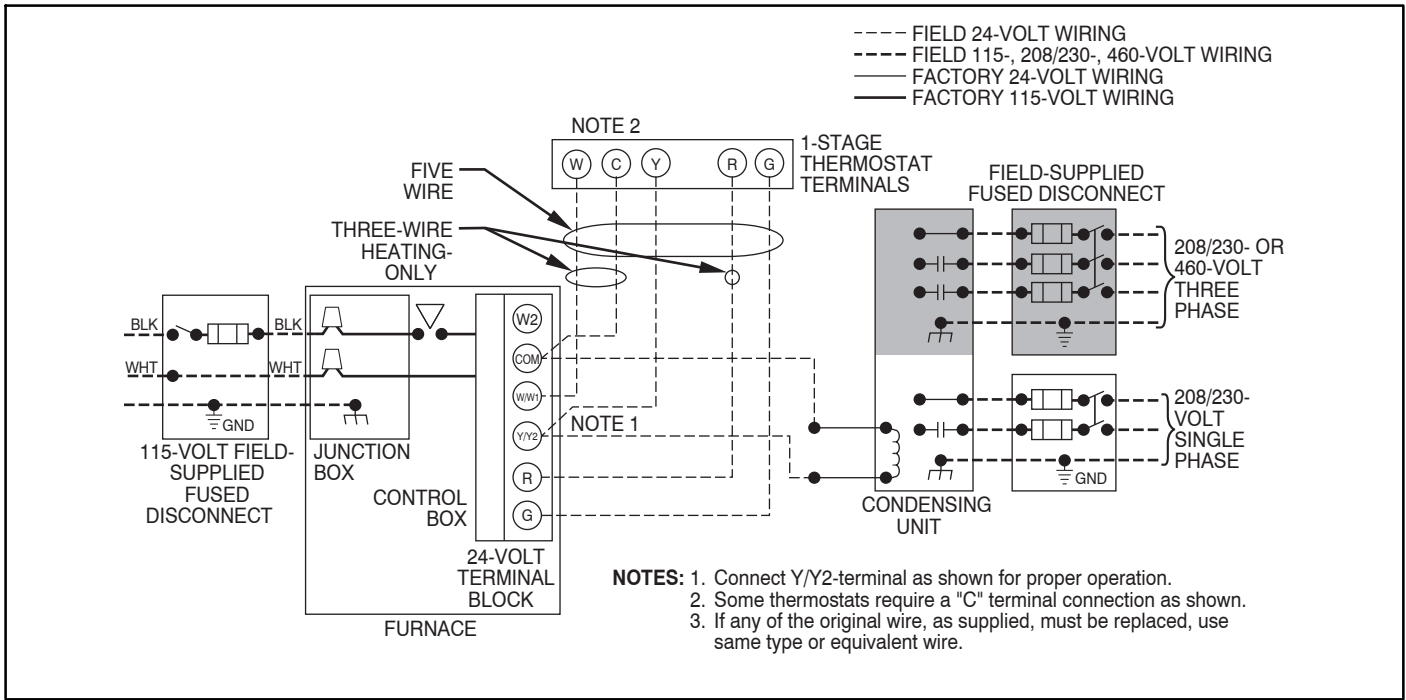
FIELD 24-VOLT WIRING
FIELD 115-, 208/230-, 460-VOLT WIRING
FACTORY 24-VOLT WIRING
FACTORY 115-VOLT WIRING

NOTE 2

W C Y R G

1-STAGE THERMOSTAT TERMINALS

FIVE WIRE

THREE-WIRE HEATING-ONLY

FIELD-SUPPLIED FUSED DISCONNECT

208/230- OR 460-VOLT THREE PHASE

BLK
BLK
WHT
WHT
GND

W2
COM
W/W1
Y/Y2
R
G

NOTE 1

208/230-VOLT SINGLE PHASE

GND

115-VOLT FIELD-SUPPLIED FUSED DISCONNECT

JUNCTION BOX

CONTROL BOX

24-VOLT TERMINAL BLOCK

FURNACE

CONDENSING UNIT

NOTES: 1. Connect Y/Y2-terminal as shown for proper operation.
2. Some thermostats require a "C" terminal connection as shown.
3. If any of the original wire, as supplied, must be replaced, use same type or equivalent wire.